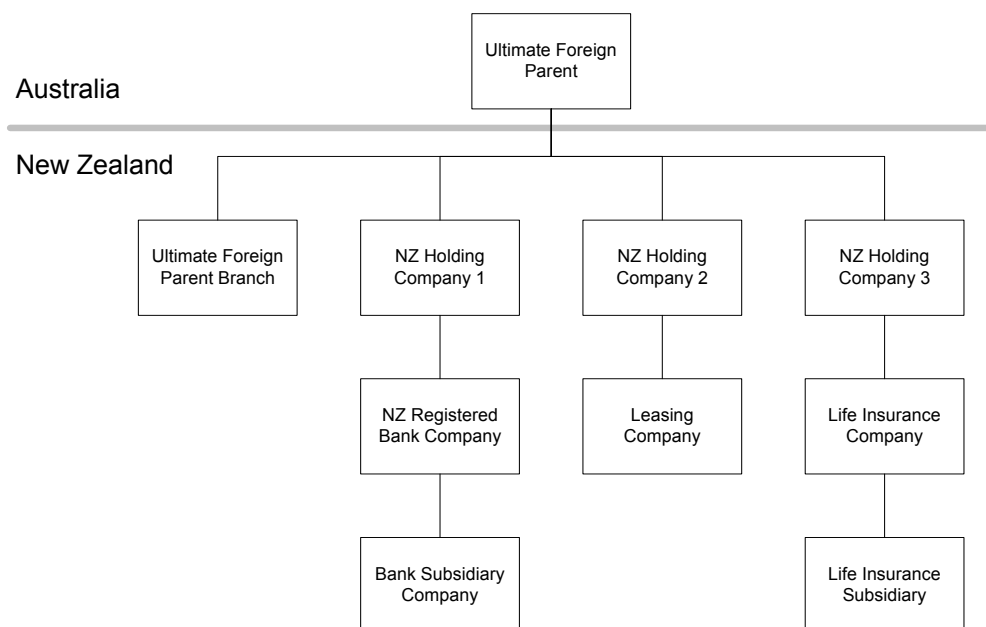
Ultimate Foreign Parent

Australia

New Zealand

Ultimate Foreign Parent Branch

NZ Holding Company 1

NZ Holding Company 2

NZ Holding Company 3

NZ Registered Bank Company

Leasing Company

Life Insurance Company

Bank Subsidiary Company

Life Insurance Subsidiary